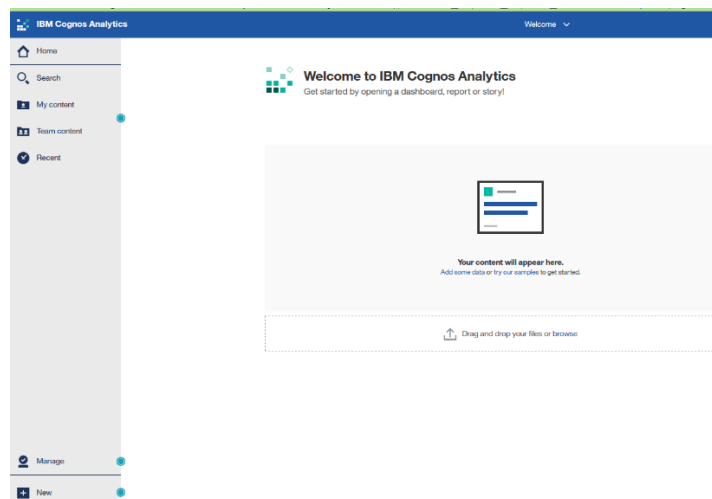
IBM Cognos Analytics

Welcome

Home

Search

My content

Team content

Recent

Welcome to IBM Cognos Analytics

Get started by opening a dashboard, report or story!

Your content will appear here.

Add some data or try our samples to get started.

Drag and drop your files or browse

Manage

New